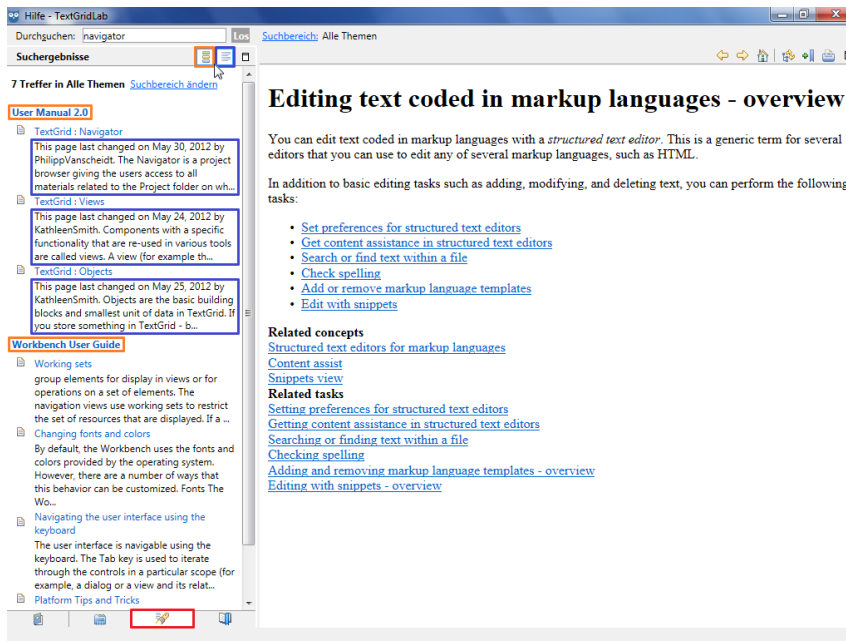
Hilfe - TextGridLab

Durchsuchen: navigator Los Suchbereich: Alle Themen

Suchergebnisse

7 Treffer in Alle Themen Suchbereich ändern

User Manual 2.0

TextGrid : Navigator
This page last changed on May 30, 2012 by PhilippVanscheidt. The Navigator is a project browser giving the users access to all materials related to the Project folder on wh...

TextGrid : Views
This page last changed on May 24, 2012 by KathleenSmith. Components with a specific functionality that are re-used in various tools are called views. A view (for example th...

TextGrid : Objects
This page last changed on May 25, 2012 by KathleenSmith. Objects are the basic building blocks and smallest unit of data in TextGrid. If you store something in TextGrid - b...

Workbench User Guide

Working sets
group elements for display in views or for operations on a set of elements. The navigation views use working sets to restrict the set of resources that are displayed. If a ...

Changing fonts and colors
By default, the Workbench uses the fonts and colors provided by the operating system. However, there are a number of ways that this behavior can be customized. Fonts The Wo...

Navigating the user interface using the keyboard
The user interface is navigable using the keyboard. The Tab key is used to iterate through the controls in a particular scope (for example, a dialog or a view and its relat...

Platform Tips and Tricks

Editing text coded in markup languages - overview

You can edit text coded in markup languages with a *structured text editor*. This is a generic term for several editors that you can use to edit any of several markup languages, such as HTML.

In addition to basic editing tasks such as adding, modifying, and deleting text, you can perform the following tasks:

- Set preferences for structured text editors
- Get content assistance in structured text editors
- Search or find text within a file
- Check spelling
- Add or remove markup language templates
- Edit with snippets

**Related concepts**
Structured text editors for markup languages
Content assist
Snippets view
**Related tasks**
Setting preferences for structured text editors
Getting content assistance in structured text editors
Searching or finding text within a file
Checking spelling
Adding and removing markup language templates - overview
Editing with snippets - overview